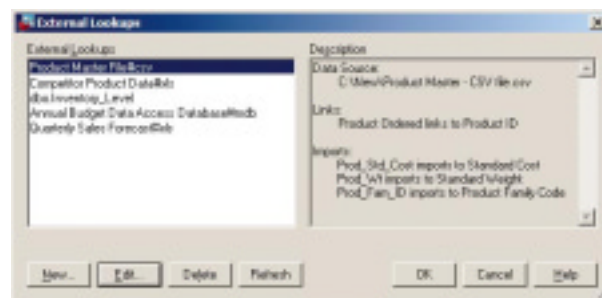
External Lookups

External Lookups:
Product Master File#csv
Competitor Product Data#xls
dbo.Inventory_Level
Annual Budget Data Access Database#mdb
Quarterly Sales Forecast#xls

Description
Data Source:
C:\Files\Product Master - CSV file.csv

Links:
Product Ordered links to Product ID

Imports:
Prod_Std_Cost imports to Standard Cost
Prod_Wt imports to Standard Weight
Prod_Fam_ID imports to Product Family Code

New... Edit... Delete Refresh OK Cancel Help